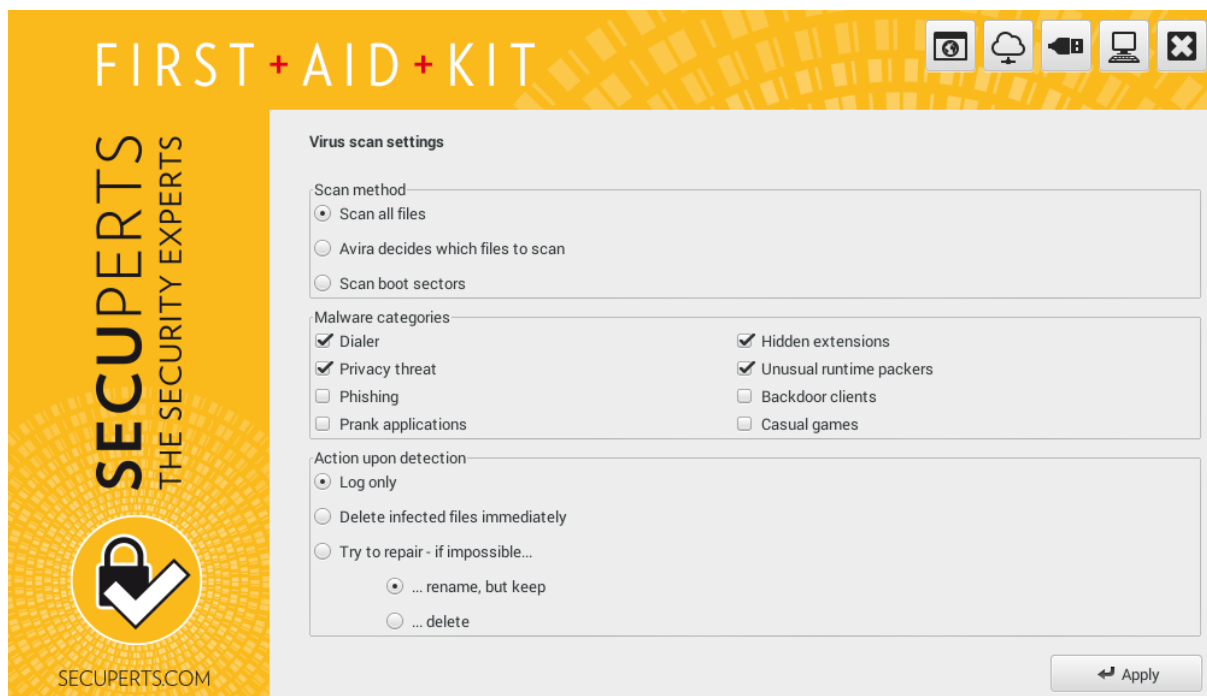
FIRST + AID + KIT

SECUPERTS
THE SECURITY EXPERTS

SECUPERTS.COM

Virus scan settings

Scan method
Scan all files
Avira decides which files to scan
Scan boot sectors

Malware categories
Dialer
Hidden extensions
Privacy threat
Unusual runtime packers
Phishing
Backdoor clients
Prank applications
Casual games

Action upon detection
Log only
Delete infected files immediately
Try to repair - if impossible...
... rename, but keep
... delete

Apply